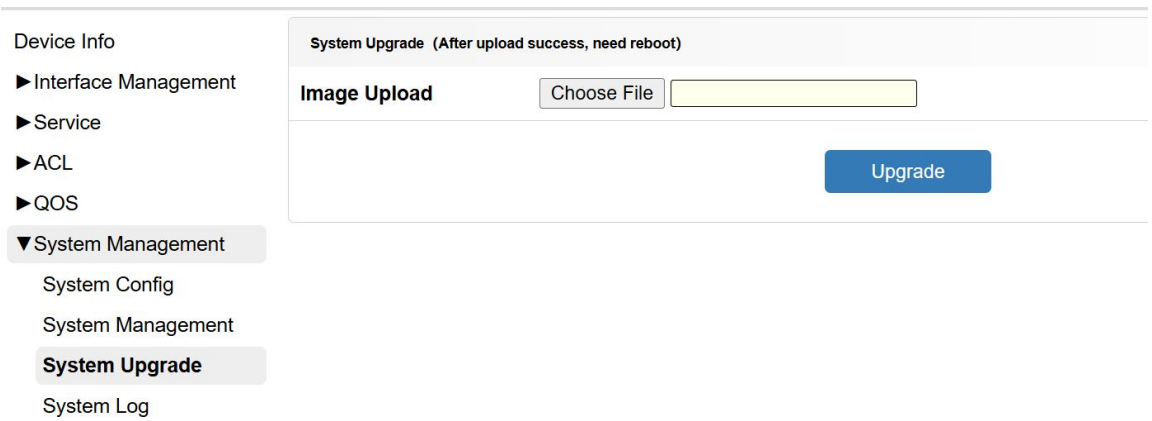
Device Info
►Interface Management
►Service
►ACL
►QOS
▼System Management
System Config
System Management
System Upgrade
System Log

System Upgrade (After upload success, need reboot)

Image Upload
Choose File

Upgrade